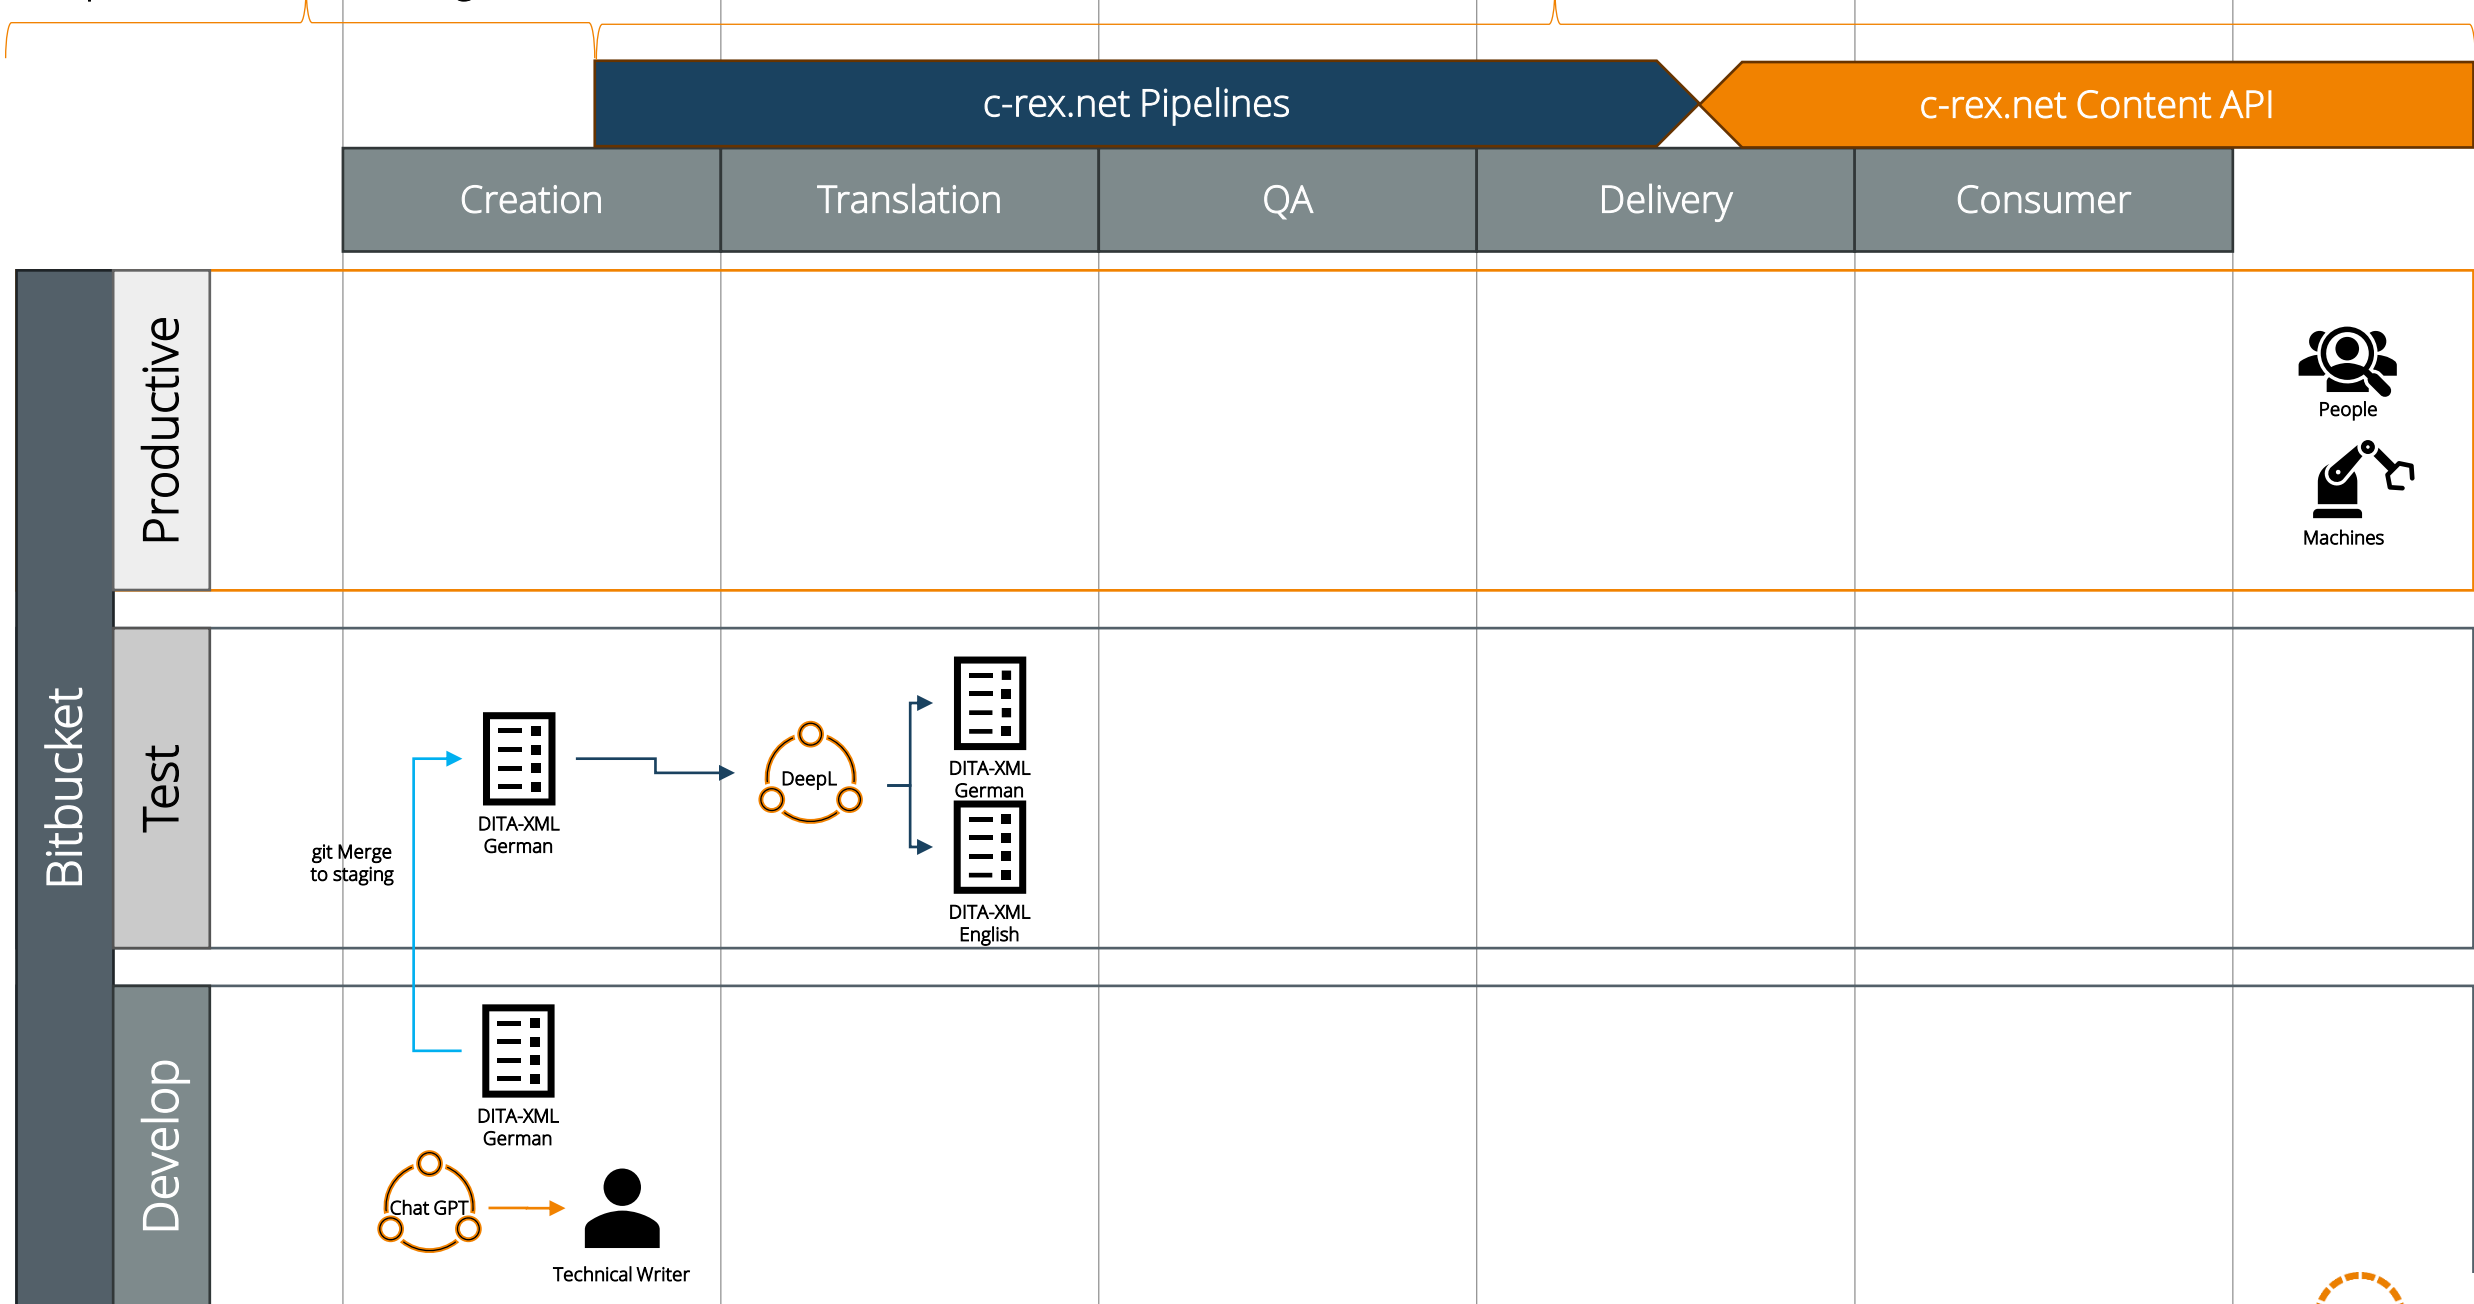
c-rex.net Pipelines

c-rex.net Content API

Creation

Translation

QA

Delivery

Consumer

Bitbucket

Productive

People

Machines

Test

git Merge to staging

DITA-XML German

DeepL

DITA-XML German

DITA-XML English

Develop

DITA-XML German

Chat GPT

Technical Writer